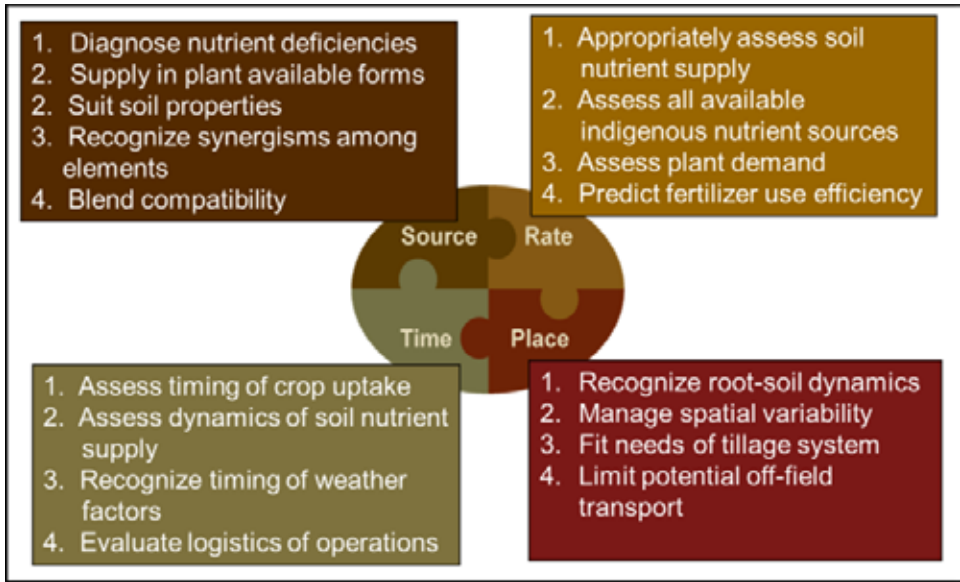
1. Diagnose nutrient deficiencies
2. Supply in plant available forms
2. Suit soil properties
3. Recognize synergisms among elements
4. Blend compatibility

1. Appropriately assess soil nutrient supply
2. Assess all available indigenous nutrient sources
3. Assess plant demand
4. Predict fertilizer use efficiency

Source
Rate
Time
Place

1. Assess timing of crop uptake
2. Assess dynamics of soil nutrient supply
3. Recognize timing of weather factors
4. Evaluate logistics of operations

1. Recognize root-soil dynamics
2. Manage spatial variability
3. Fit needs of tillage system
4. Limit potential off-field transport